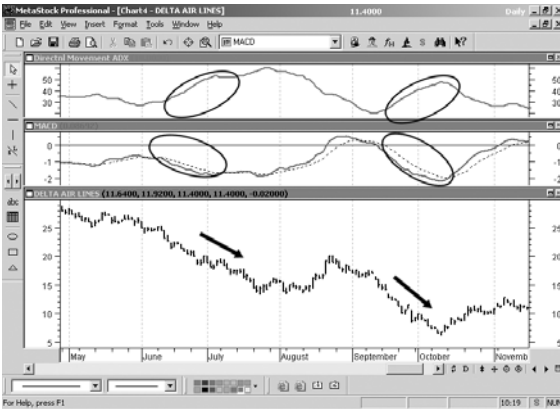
MetaStock Professional - [Chart4 - DELTA AIR LINES]
11.4000
Daily
File Edit View Insert Format Tools Window Help
MACD
Directnl Movement ADX
50
40
30
50
40
30
MACD
0
-1
-2
0
-1
-2
DELTA AIR LINES (11.6400, 11.9200, 11.4000, 11.4000, -0.02000)
25
20
15
10
5
May
June
July
August
September
October
Novemb
For Help, press F1
10:19
S: NUM